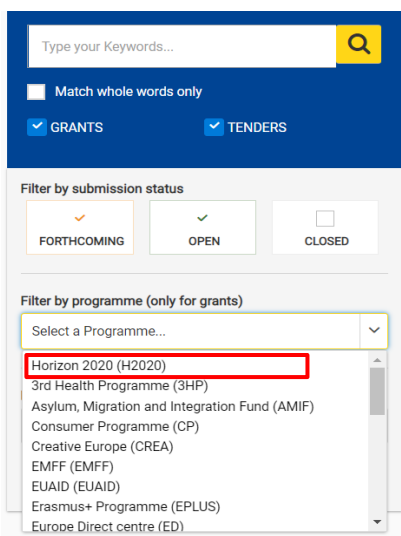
Type your Keywords...

Match whole words only

GRANTS TENDERS

Filter by submission status

FORTHCOMING

OPEN

CLOSED

Filter by programme (only for grants)

Select a Programme...

Horizon 2020 (H2020)
3rd Health Programme (3HP)
Asylum, Migration and Integration Fund (AMIF)
Consumer Programme (CP)
Creative Europe (CREA)
EMFF (EMFF)
EUAID (EUAID)
Erasmus+ Programme (EPLUS)
Europe Direct centre (ED)